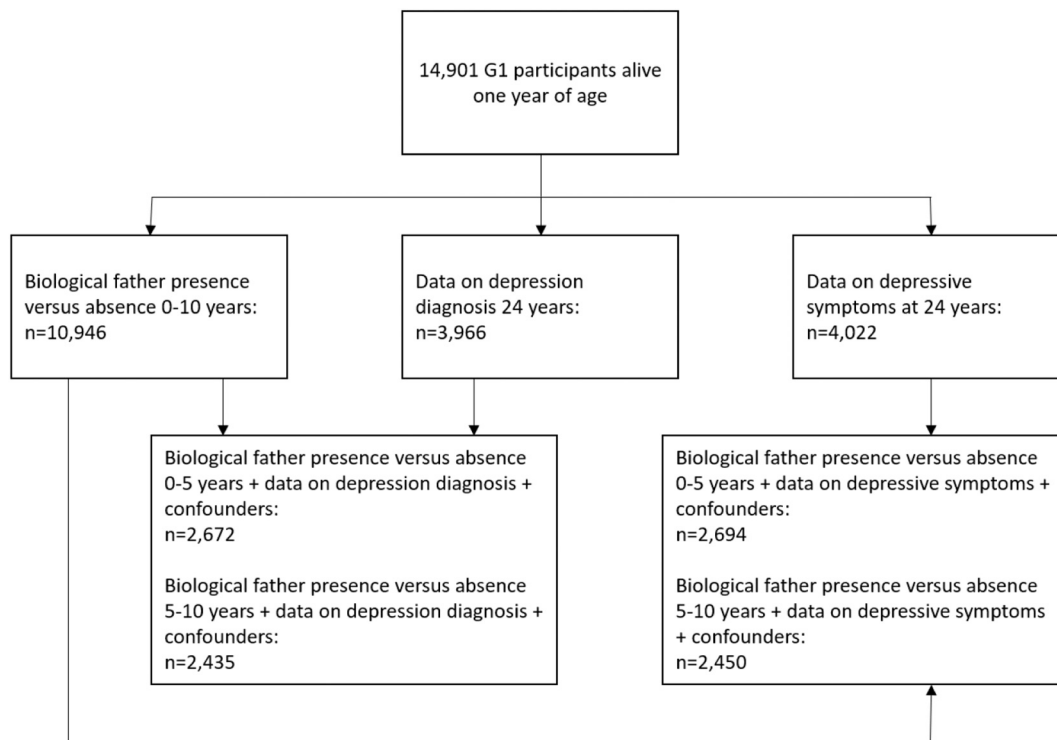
14,901 G1 participants alive one year of age

Biological father presence versus absence 0-10 years: n=10,946

Data on depression diagnosis 24 years: n=3,966

Data on depressive symptoms at 24 years: n=4,022

Biological father presence versus absence 0-5 years + data on depression diagnosis + confounders: n=2,672

Biological father presence versus absence 5-10 years + data on depression diagnosis + confounders: n=2,435

Biological father presence versus absence 0-5 years + data on depressive symptoms + confounders: n=2,694

Biological father presence versus absence 5-10 years + data on depressive symptoms + confounders: n=2,450